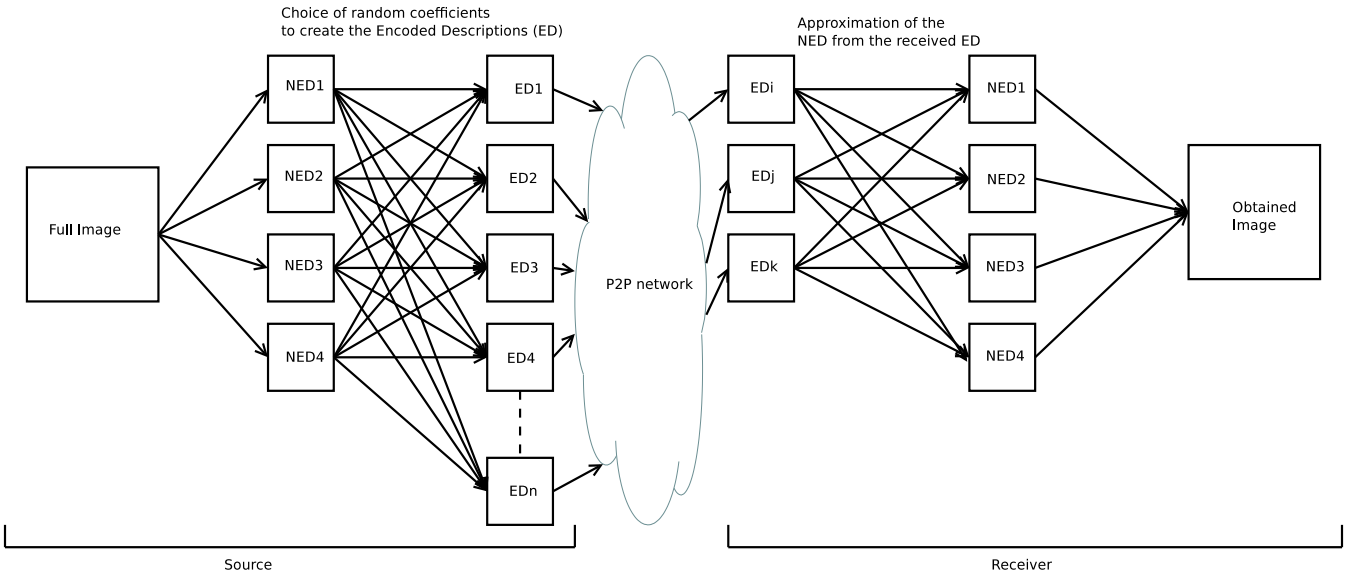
Choice of random coefficients
to create the Encoded Descriptions (ED)

Approximation of the
NED from the received ED

Full Image

NED1

NED2

NED3

NED4

ED1

ED2

ED3

ED4

EDn

P2P network

EDi

EDj

EDk

NED1

NED2

NED3

NED4

Obtained Image

Source

Receiver